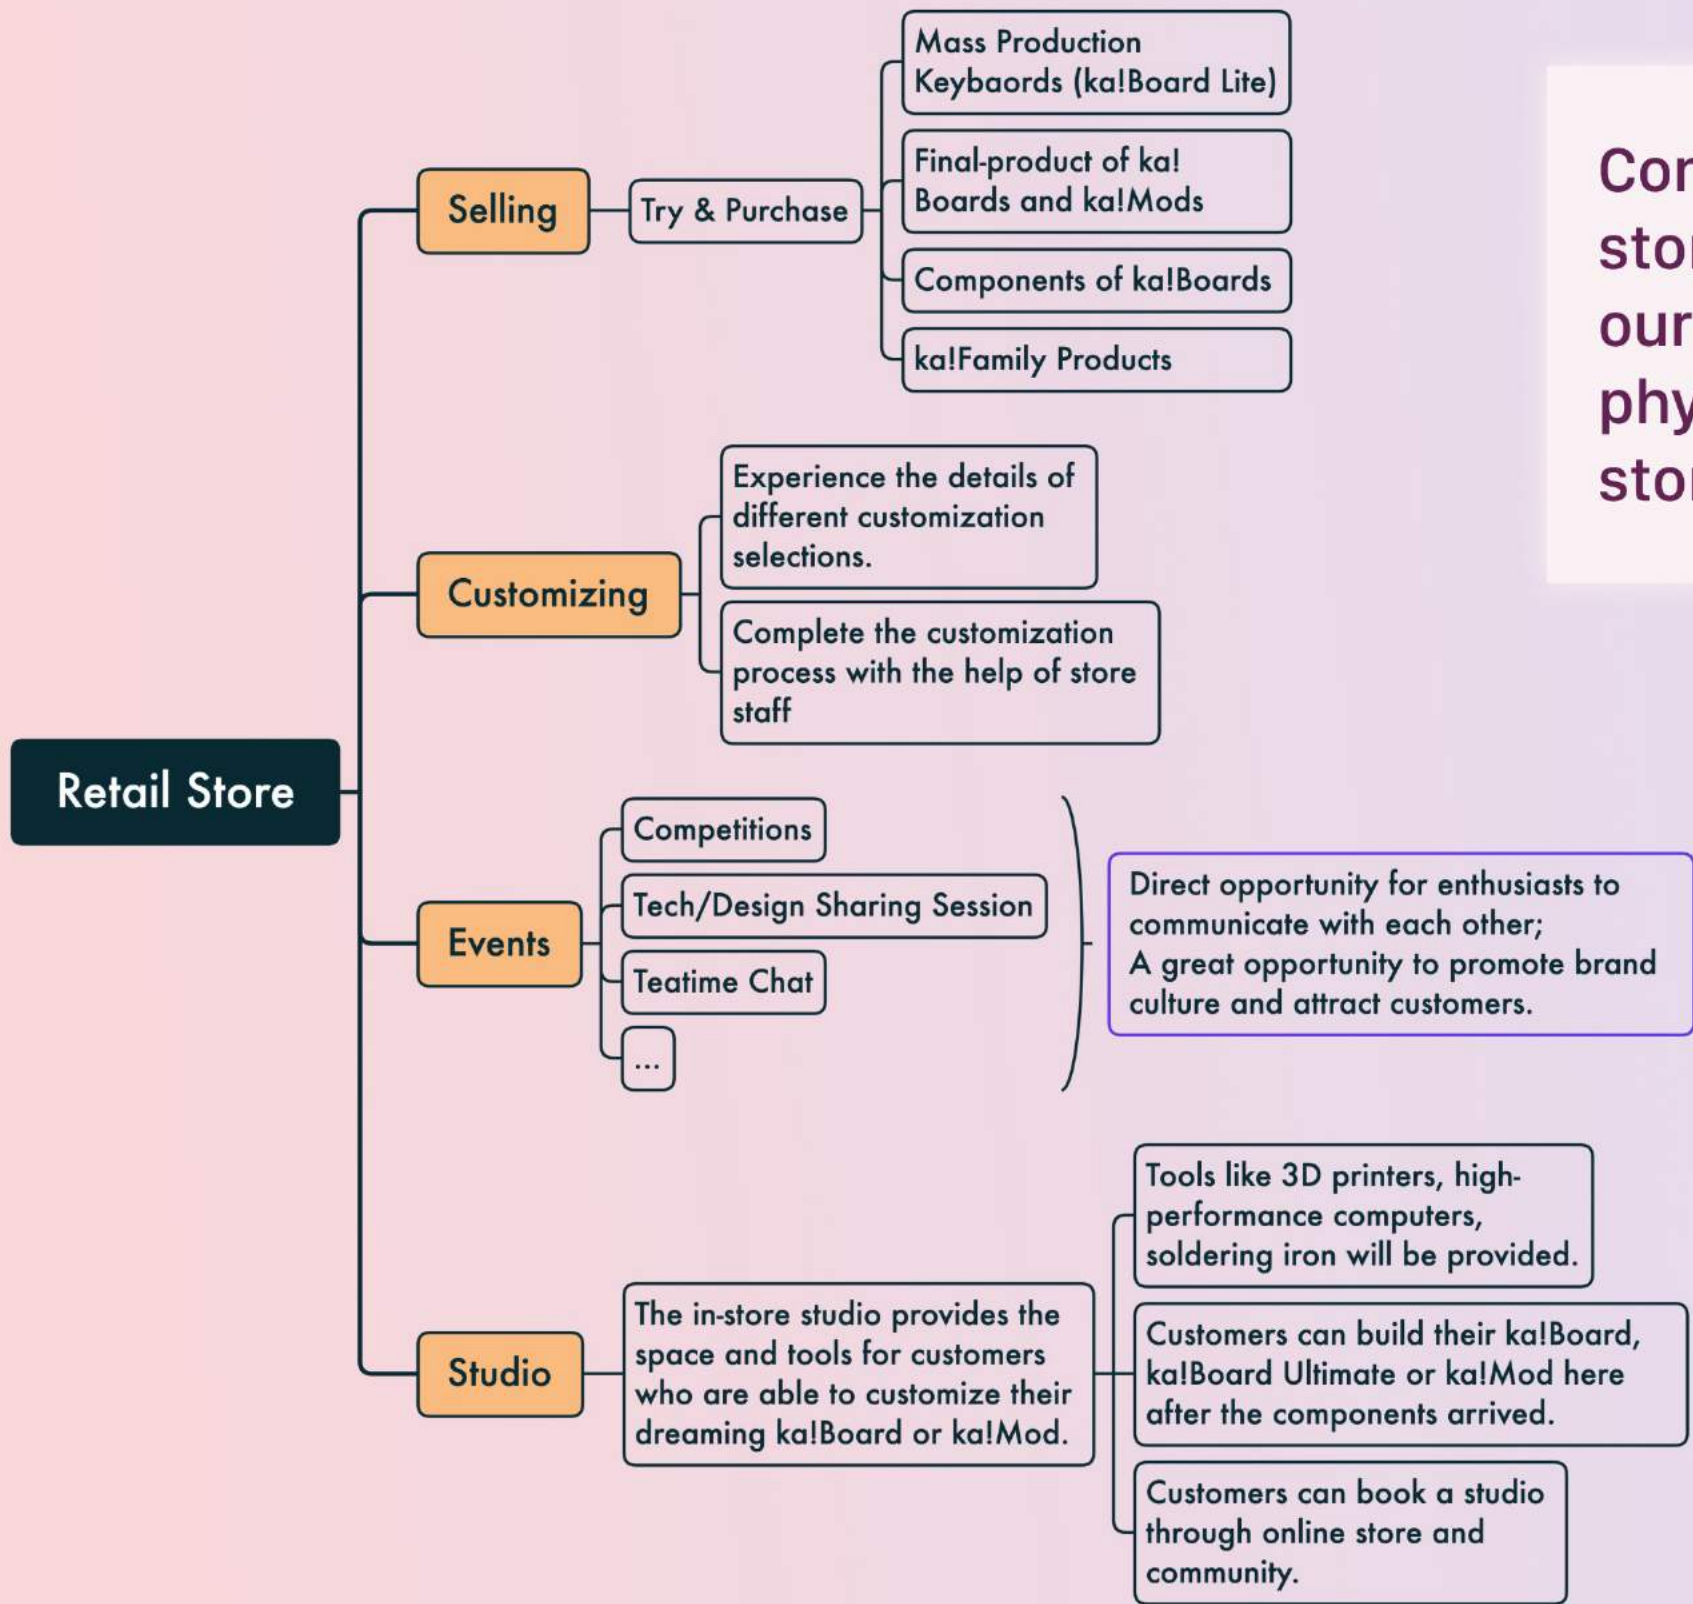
Retail Store

Selling

Try & Purchase

Mass Production Keybaords (ka!Board Lite)

Final-product of ka! Boards and ka!Mods

Components of ka!Boards

ka!Family Products

Customizing

Experience the details of different customization selections.

Complete the customization process with the help of store staff

Events

Competitions

Tech/Design Sharing Session

Teatime Chat

...

Direct opportunity for enthusiasts to communicate with each other;
A great opportunity to promote brand culture and attract customers.

Studio

The in-store studio provides the space and tools for customers who are able to customize their dreaming ka!Board or ka!Mod.

Tools like 3D printers, high-performance computers, soldering iron will be provided.

Customers can build their ka!Board, ka!Board Ultimate or ka!Mod here after the components arrived.

Customers can book a studio through online store and community.

Co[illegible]
sto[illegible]
our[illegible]
phy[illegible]
sto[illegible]